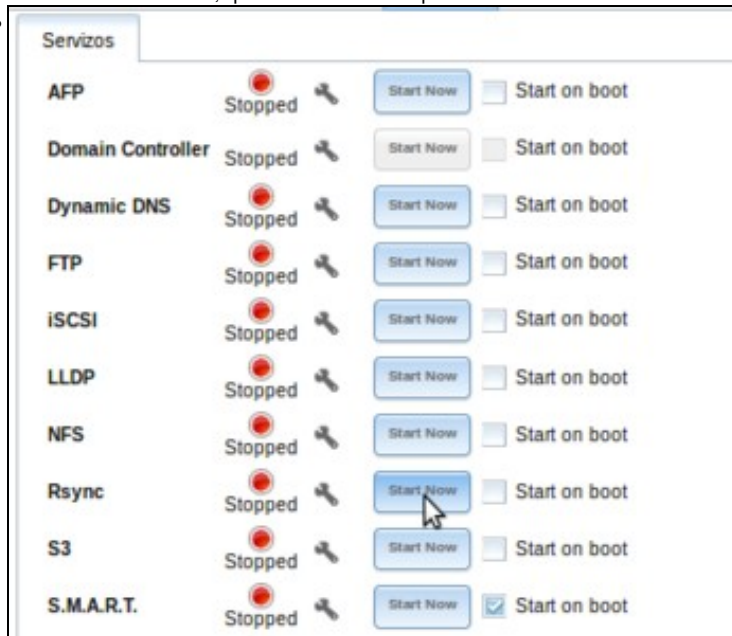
Servizos

| | | | |
|---|---|---|---|
| AFP | Stopped | Start Now | Start on boot |
| Domain Controller | Stopped | Start Now | Start on boot |
| Dynamic DNS | Stopped | Start Now | Start on boot |
| FTP | Stopped | Start Now | Start on boot |
| iSCSI | Stopped | Start Now | Start on boot |
| LLDP | Stopped | Start Now | Start on boot |
| NFS | Stopped | Start Now | Start on boot |
| Rsync | Stopped | Start Now | Start on boot |
| S3 | Stopped | Start Now | Start on boot |
| S.M.A.R.T. | Stopped | Start Now | Start on boot |